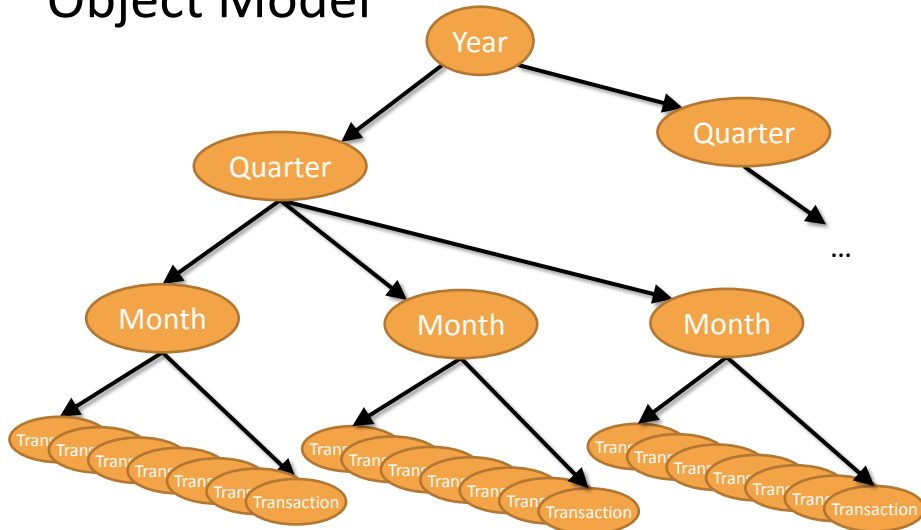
Object Model

Year

Quarter

Quarter

...

Month

Month

Month

Trans Trans Trans Trans Trans Trans Transaction

Trans Trans Trans Trans Trans Trans Transaction

Trans Trans Trans Trans Trans Trans Transaction